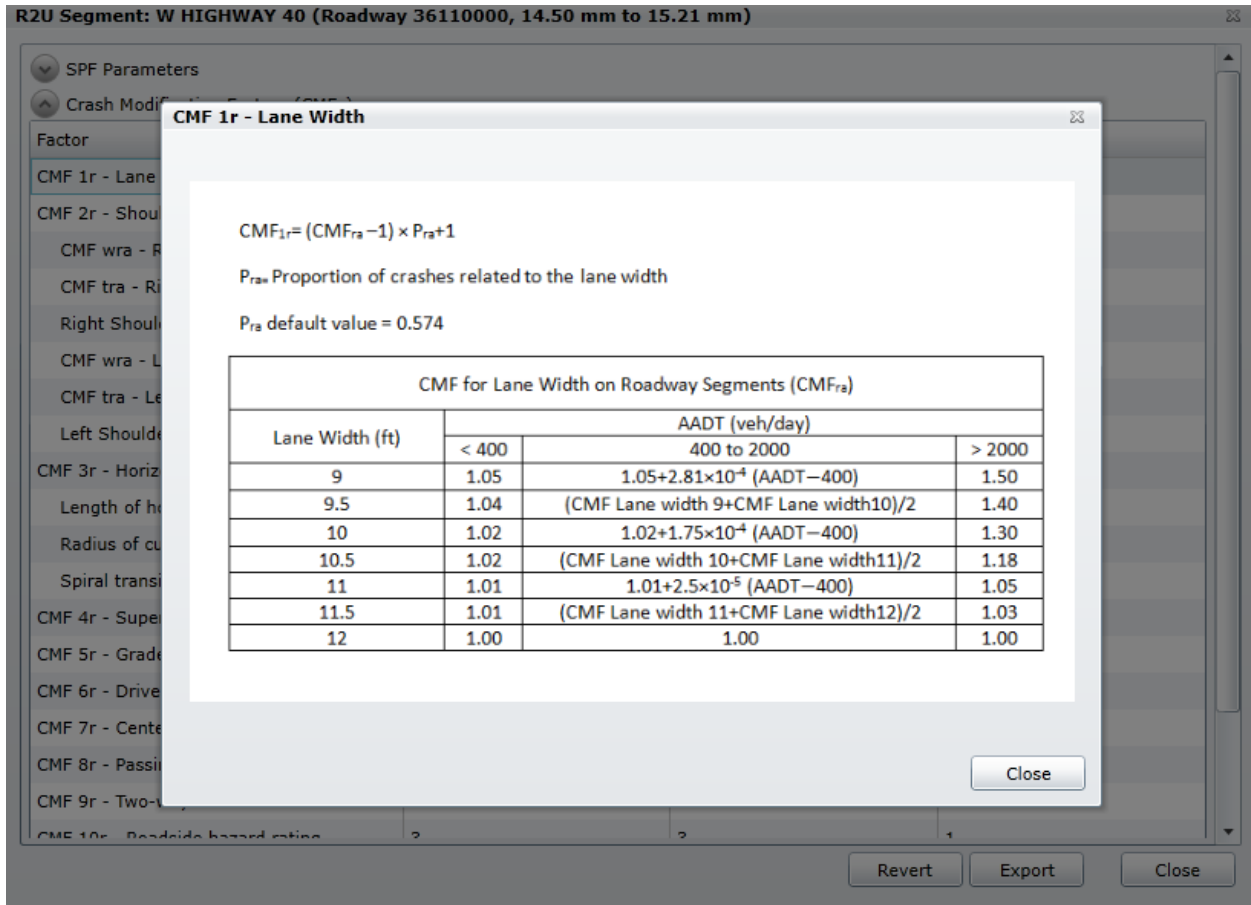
R2U Segment: W HIGHWAY 40 (Roadway 36110000, 14.50 mm to 15.21 mm)

SPF Parameters

Crash Modif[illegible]

Factor

CMF 1r - Lane

CMF 2r - Shoul

CMF wra - R

CMF tra - Ri

Right Should

CMF wra - L

CMF tra - Le

Left Shoulde

CMF 3r - Horiz

Length of h

Radius of cu

Spiral transi

CMF 4r - Supe

CMF 5r - Grade

CMF 6r - Drive

CMF 7r - Cente

CMF 8r - Passi

CMF 9r - Two-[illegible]

CMF 10r - Roadside hazard rating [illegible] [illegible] 1

CMF 1r - Lane Width

$CMF_{1r}$= ($CMF_{ra}$ −1) × $P_{ra}$+1

$P_{ra}$= Proportion of crashes related to the lane width

$P_{ra}$ default value = 0.574

CMF for Lane Width on Roadway Segments ($CMF_{ra}$)

| Lane Width (ft) | AADT (veh/day) < 400 | 400 to 2000 | > 2000 |
|---|---|---|---|
| 9 | 1.05 | $1.05+2.81\times10^{-4}$ (AADT−400) | 1.50 |
| 9.5 | 1.04 | (CMF Lane width 9+CMF Lane width10)/2 | 1.40 |
| 10 | 1.02 | $1.02+1.75\times10^{-4}$ (AADT−400) | 1.30 |
| 10.5 | 1.02 | (CMF Lane width 10+CMF Lane width11)/2 | 1.18 |
| 11 | 1.01 | $1.01+2.5\times10^{-5}$ (AADT−400) | 1.05 |
| 11.5 | 1.01 | (CMF Lane width 11+CMF Lane width12)/2 | 1.03 |
| 12 | 1.00 | 1.00 | 1.00 |

Close

Revert Export Close